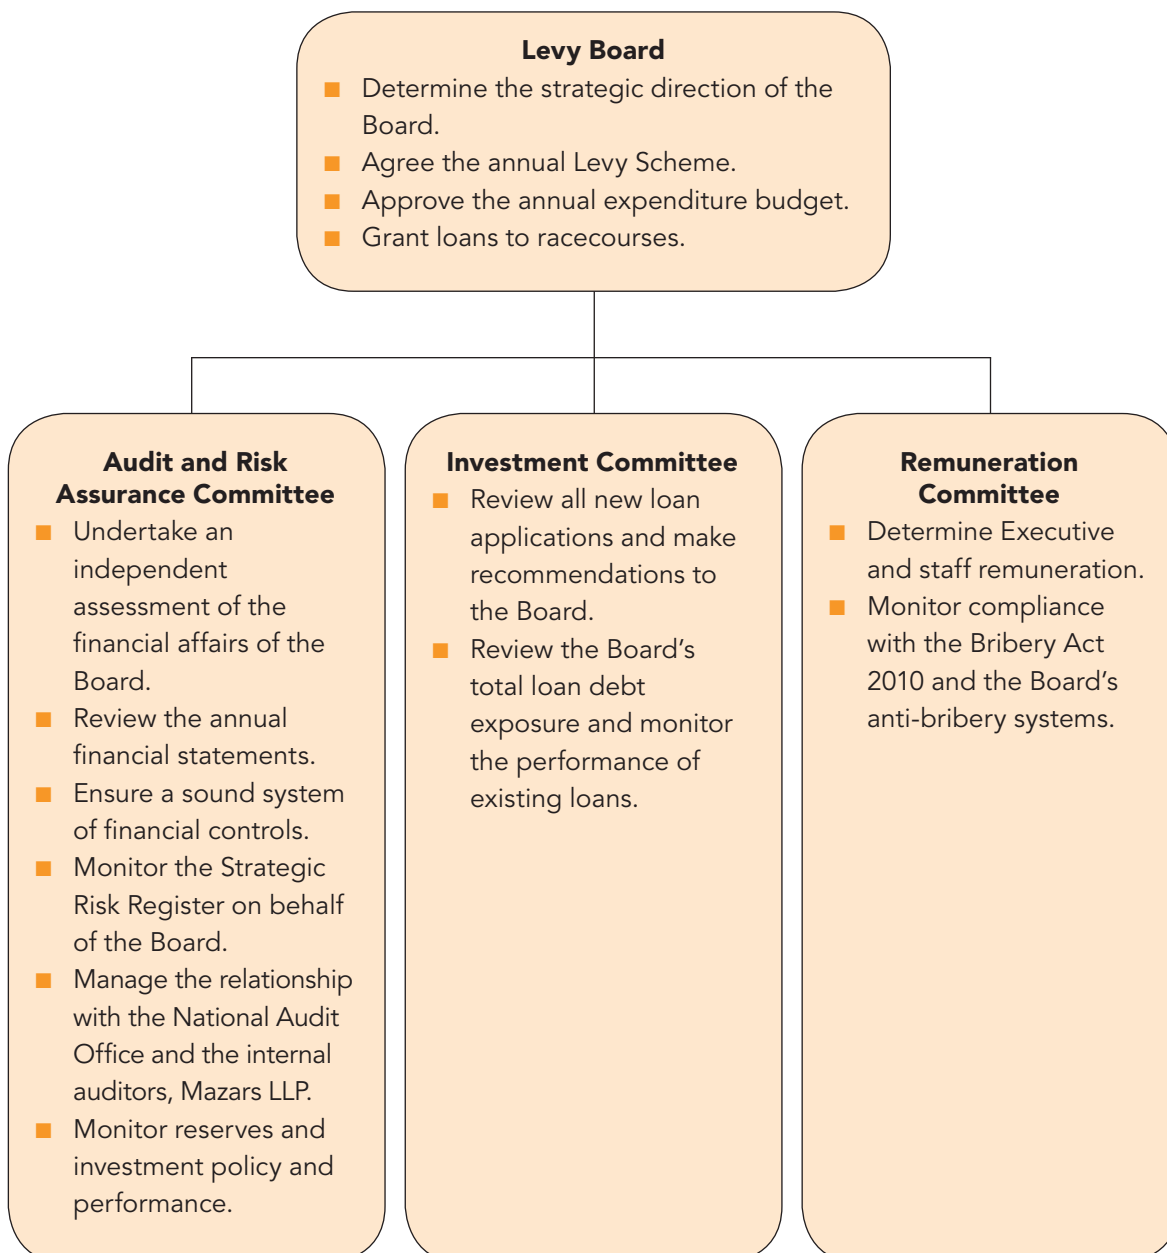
**Levy Board**

- Determine the strategic direction of the Board.
- Agree the annual Levy Scheme.
- Approve the annual expenditure budget.
- Grant loans to racecourses.

**Audit and Risk Assurance Committee**

- Undertake an independent assessment of the financial affairs of the Board.
- Review the annual financial statements.
- Ensure a sound system of financial controls.
- Monitor the Strategic Risk Register on behalf of the Board.
- Manage the relationship with the National Audit Office and the internal auditors, Mazars LLP.
- Monitor reserves and investment policy and performance.

**Investment Committee**

- Review all new loan applications and make recommendations to the Board.
- Review the Board's total loan debt exposure and monitor the performance of existing loans.

**Remuneration Committee**

- Determine Executive and staff remuneration.
- Monitor compliance with the Bribery Act 2010 and the Board's anti-bribery systems.